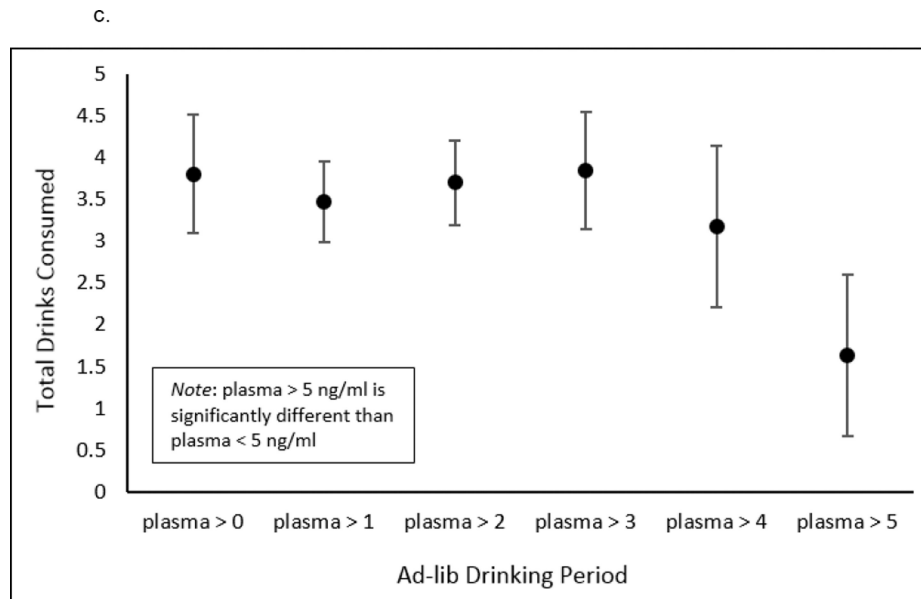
c.

Total Drinks Consumed

5
4.5
4
3.5
3
2.5
2
1.5
1
0.5
0

*Note*: plasma > 5 ng/ml is significantly different than plasma < 5 ng/ml

plasma > 0 plasma > 1 plasma > 2 plasma > 3 plasma > 4 plasma > 5

Ad-lib Drinking Period